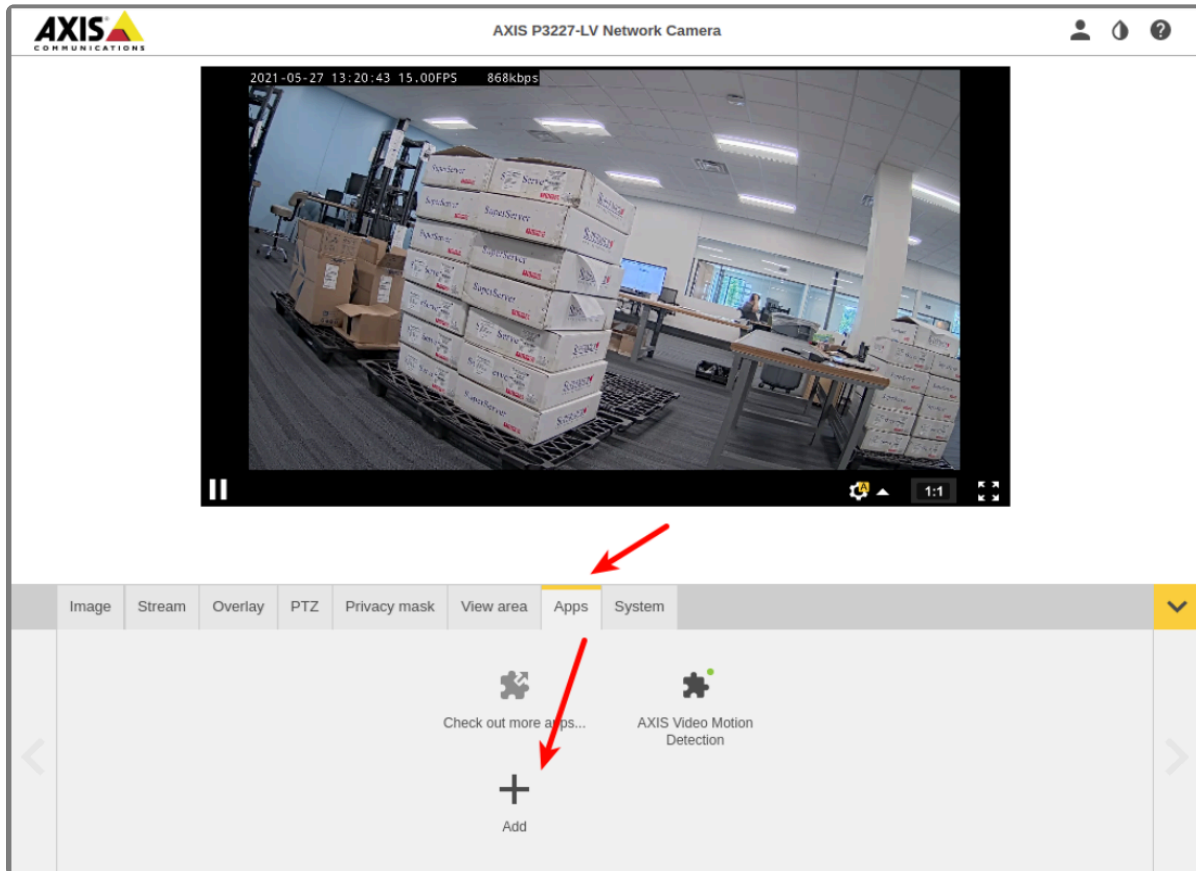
AXIS COMMUNICATIONS

AXIS P3227-LV Network Camera

2021-05-27 13:20:43 15.00FPS 868kbps

SuperServer

1:1

Image | Stream | Overlay | PTZ | Privacy mask | View area | Apps | System

Check out more apps...

AXIS Video Motion Detection

Add